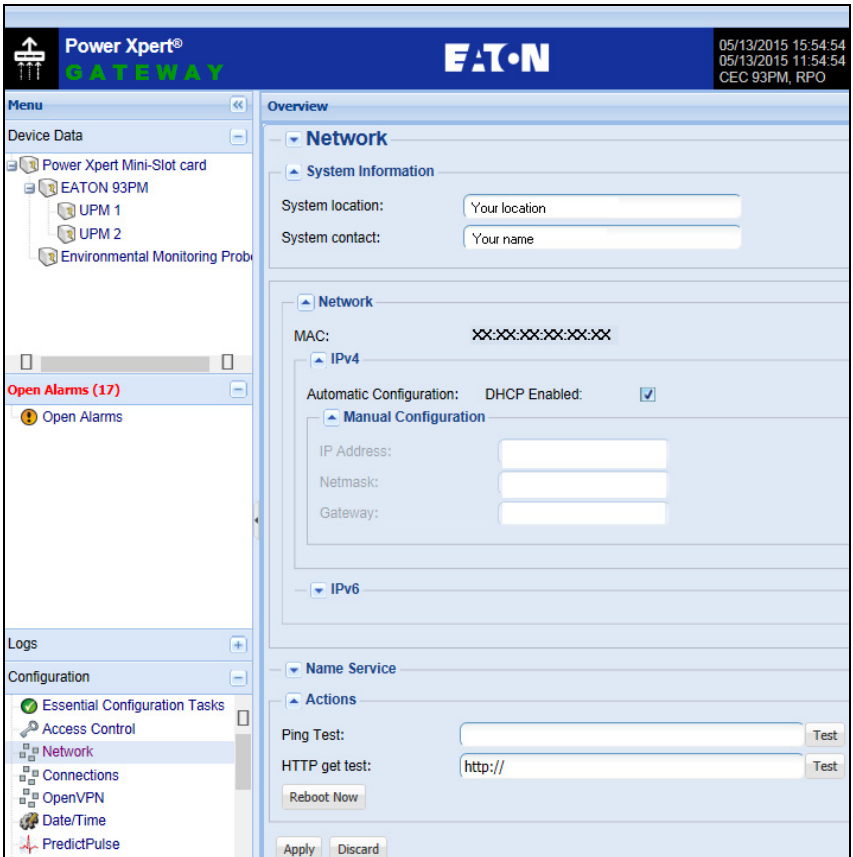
Power Xpert®
GATEWAY

EATON

05/13/2015 15:54:54
05/13/2015 11:54:54
CEC 93PM, RPO

Menu

Device Data

Power Xpert Mini-Slot card
EATON 93PM
UPM 1
UPM 2
Environmental Monitoring Probe

Open Alarms (17)

Open Alarms

Logs

Configuration

Essential Configuration Tasks
Access Control
Network
Connections
OpenVPN
Date/Time
PredictPulse

Overview

Network

System Information

System location: Your location

System contact: Your name

Network

MAC: XX:XX:XX:XX:XX:XX

IPv4

Automatic Configuration: DHCP Enabled:

Manual Configuration

IP Address:

Netmask:

Gateway:

IPv6

Name Service

Actions

Ping Test: Test

HTTP get test: http:// Test

Reboot Now

Apply Discard